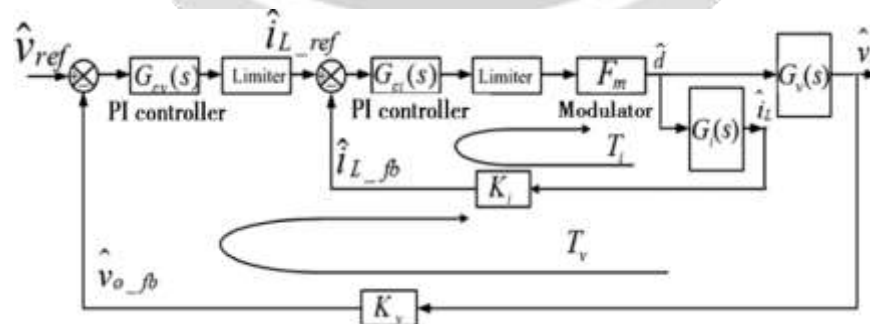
$\hat{v}_{ref}$

$G_{cv}(s)$

Limiter

$\hat{i}_{L\_ref}$

$G_{ci}(s)$

Limiter

$F_m$

$\hat{d}$

$G_v(s)$

$\hat{v}$

PI controller

PI controller

Modulator

$G_i(s)$

$\hat{i}_L$

$T_i$

$\hat{i}_{L\_fb}$

$K_i$

$T_v$

$\hat{v}_{o\_fb}$

$K_v$